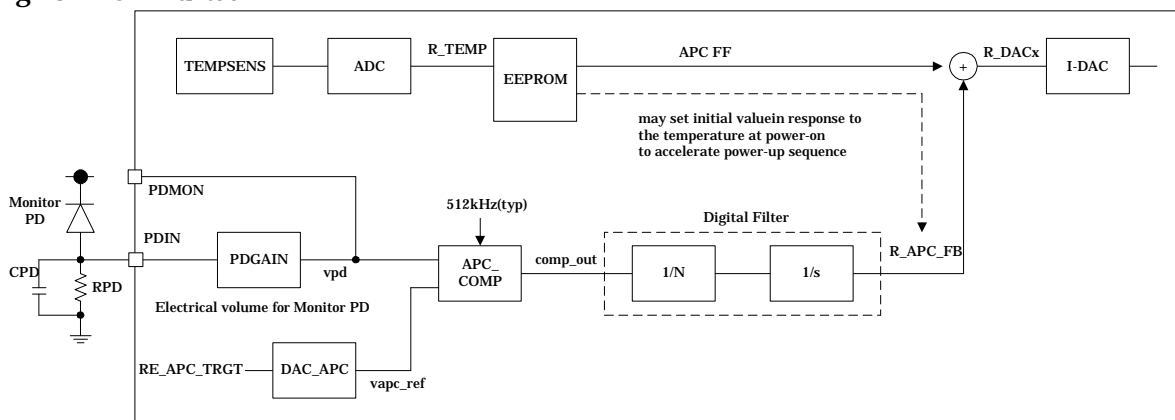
TEMPSENS
ADC
R_TEMP
EEPROM
APC FF
+
R_DACx
I-DAC
may set initial valuein response to the temperature at power-on to accelerate power-up sequence
Monitor PD
PDMON
512kHz(typ)
Digital Filter
PDIN
PDGAIN
vpd
APC_ COMP
comp_out
1/N
1/s
R_APC_FB
CPD
RPD
Electrical volume for Monitor PD
RE_APC_TRGT
DAC_APC
vapc_ref